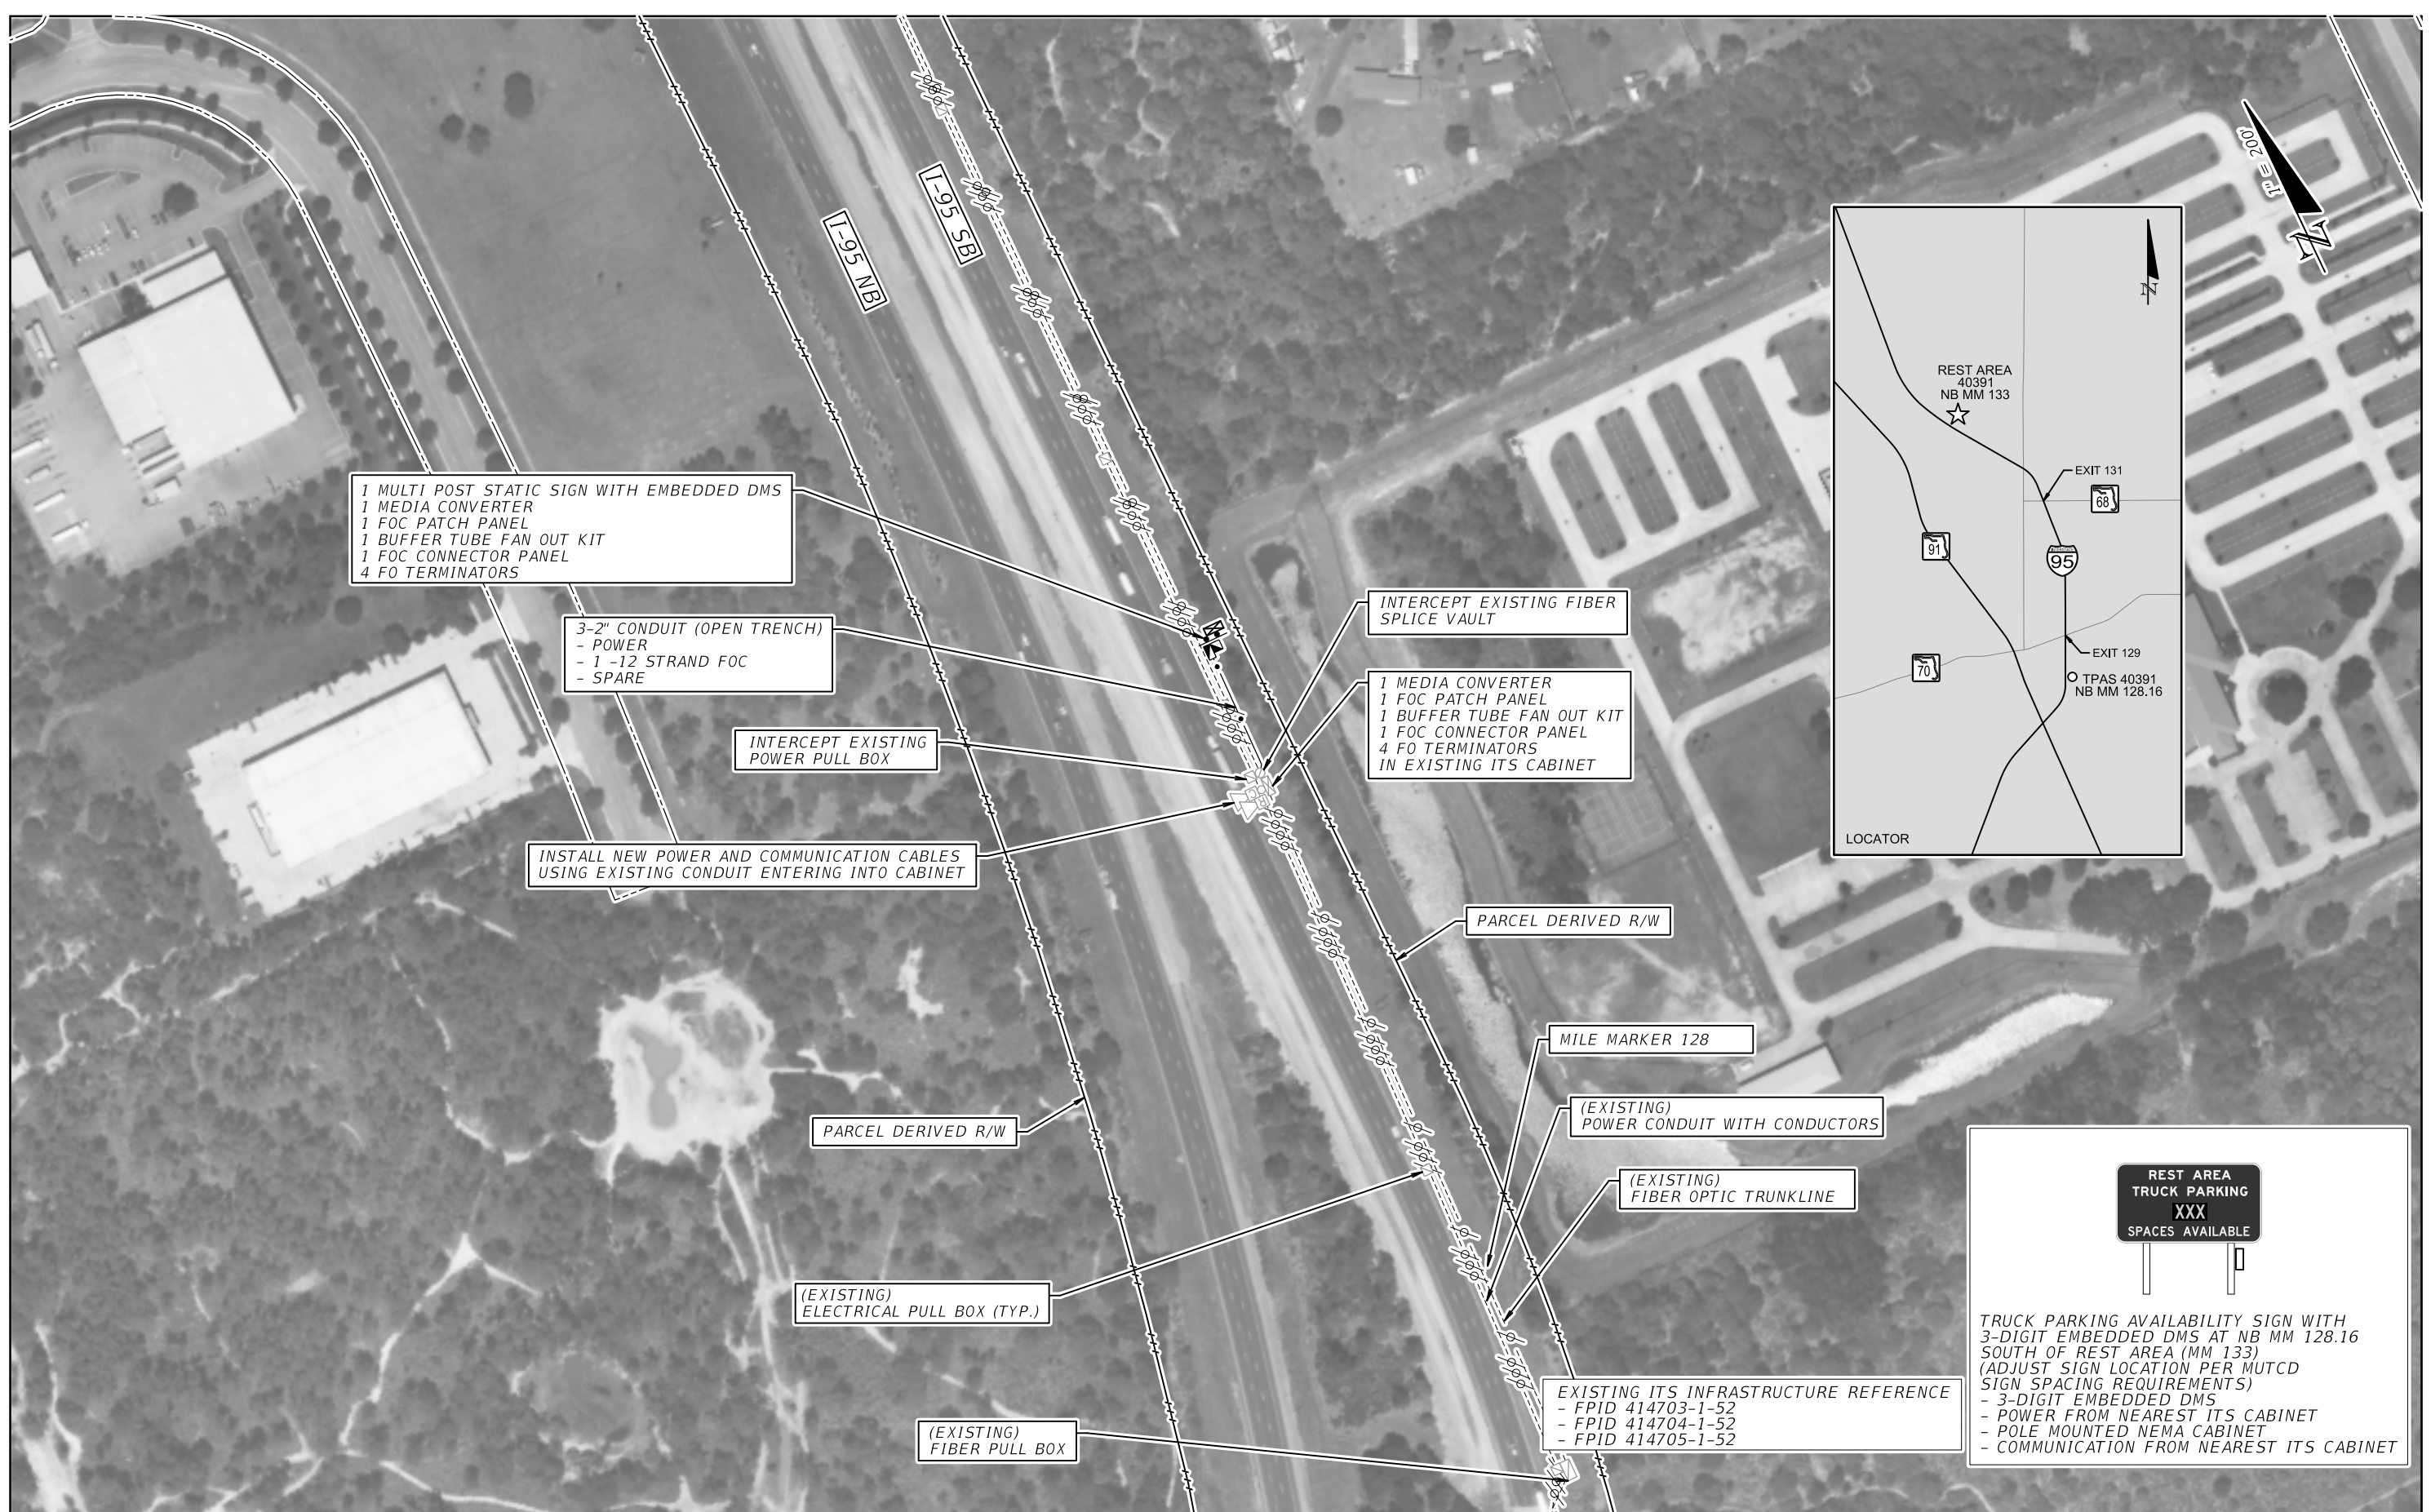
I-95 NB

I-95 SB

1" = 200'

N

1 MULTI POST STATIC SIGN WITH EMBEDDED DMS
1 MEDIA CONVERTER
1 FOC PATCH PANEL
1 BUFFER TUBE FAN OUT KIT
1 FOC CONNECTOR PANEL
4 FO TERMINATORS

3-2" CONDUIT (OPEN TRENCH)
- POWER
- 1 -12 STRAND FOC
- SPARE

INTERCEPT EXISTING POWER PULL BOX

INSTALL NEW POWER AND COMMUNICATION CABLES USING EXISTING CONDUIT ENTERING INTO CABINET

INTERCEPT EXISTING FIBER SPLICE VAULT

1 MEDIA CONVERTER
1 FOC PATCH PANEL
1 BUFFER TUBE FAN OUT KIT
1 FOC CONNECTOR PANEL
4 FO TERMINATORS
IN EXISTING ITS CABINET

REST AREA
40391
NB MM 133

EXIT 131

68

91

95

EXIT 129

TPAS 40391
NB MM 128.16

70

N

LOCATOR

PARCEL DERIVED R/W

MILE MARKER 128

PARCEL DERIVED R/W

(EXISTING)
POWER CONDUIT WITH CONDUCTORS

(EXISTING)
FIBER OPTIC TRUNKLINE

(EXISTING)
ELECTRICAL PULL BOX (TYP.)

(EXISTING)
FIBER PULL BOX

EXISTING ITS INFRASTRUCTURE REFERENCE
- FPID 414703-1-52
- FPID 414704-1-52
- FPID 414705-1-52

REST AREA
TRUCK PARKING
XXX
SPACES AVAILABLE

TRUCK PARKING AVAILABILITY SIGN WITH 3-DIGIT EMBEDDED DMS AT NB MM 128.16 SOUTH OF REST AREA (MM 133) (ADJUST SIGN LOCATION PER MUTCD SIGN SPACING REQUIREMENTS)
- 3-DIGIT EMBEDDED DMS
- POWER FROM NEAREST ITS CABINET
- POLE MOUNTED NEMA CABINET
- COMMUNICATION FROM NEAREST ITS CABINET